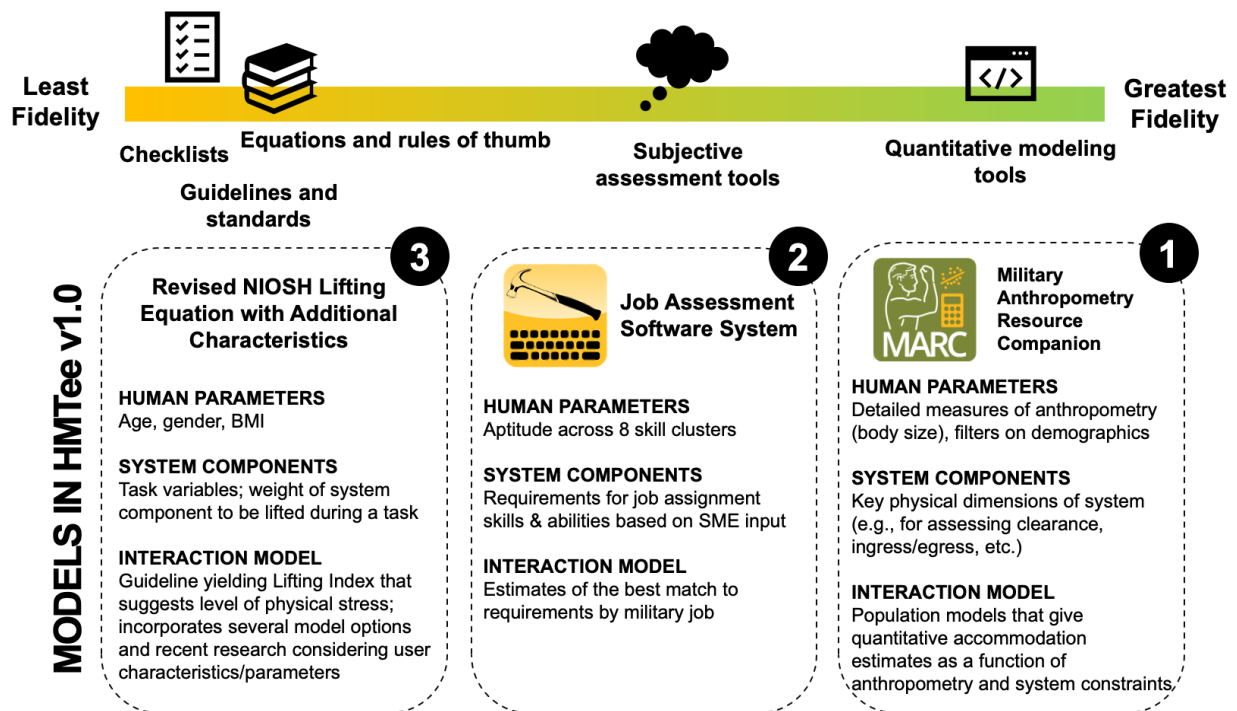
Least Fidelity

Greatest Fidelity

Checklists

Equations and rules of thumb

Guidelines and standards

Subjective assessment tools

Quantitative modeling tools

MODELS IN HMTee v1.0

3

Revised NIOSH Lifting Equation with Additional Characteristics

HUMAN PARAMETERS
Age, gender, BMI

SYSTEM COMPONENTS
Task variables; weight of system component to be lifted during a task

INTERACTION MODEL
Guideline yielding Lifting Index that suggests level of physical stress; incorporates several model options and recent research considering user characteristics/parameters

2

Job Assessment Software System

HUMAN PARAMETERS
Aptitude across 8 skill clusters

SYSTEM COMPONENTS
Requirements for job assignment skills & abilities based on SME input

INTERACTION MODEL
Estimates of the best match to requirements by military job

1

MARC

Military Anthropometry Resource Companion

HUMAN PARAMETERS
Detailed measures of anthropometry (body size), filters on demographics

SYSTEM COMPONENTS
Key physical dimensions of system (e.g., for assessing clearance, ingress/egress, etc.)

INTERACTION MODEL
Population models that give quantitative accommodation estimates as a function of anthropometry and system constraints